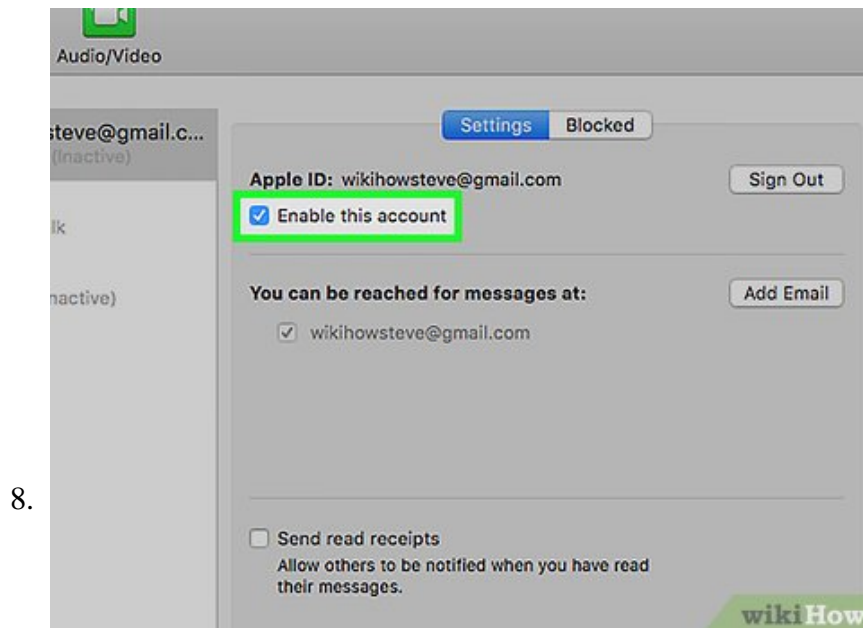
Audio/Video

steve@gmail.c...
(Inactive)

lk

nactive)

Settings Blocked

Apple ID: wikihowsteve@gmail.com

Sign Out

Enable this account

You can be reached for messages at:

Add Email

wikihowsteve@gmail.com

8.

Send read receipts
Allow others to be notified when you have read their messages.

wikiHow